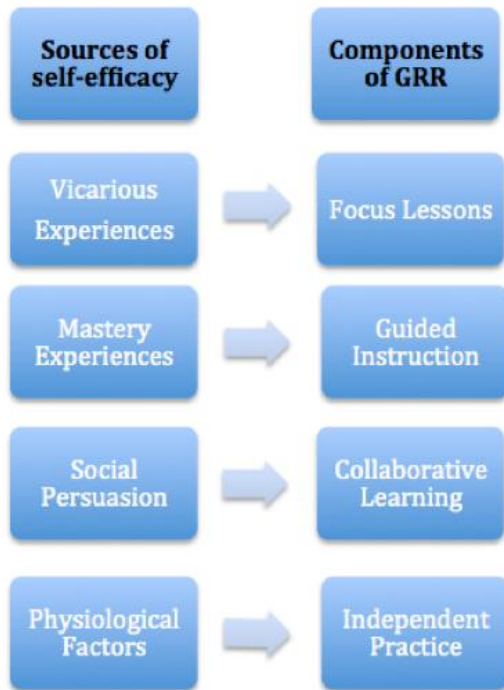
Sources of self-efficacy

Components of GRR

Vicarious Experiences

Focus Lessons

Mastery Experiences

Guided Instruction

Social Persuasion

Collaborative Learning

Physiological Factors

Independent Practice